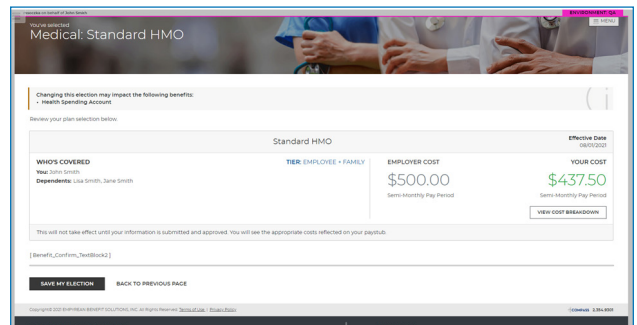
Impersonate on behalf of John Smith
ENVIRONMENT: QA
MENU
You've selected
Medical: Standard HMO

Changing this election may impact the following benefits:
• Health Spending Account

Review your plan selection below.

Standard HMO
Effective Date
08/01/2021

WHO'S COVERED
You: John Smith
Dependents: Lisa Smith, Jane Smith
TIER: EMPLOYEE + FAMILY
EMPLOYER COST
$500.00
Semi-Monthly Pay Period
YOUR COST
$437.50
Semi-Monthly Pay Period
VIEW COST BREAKDOWN

This will not take effect until your information is submitted and approved. You will see the appropriate costs reflected on your paystub.

[ Benefit_Confirm_TextBlock2 ]

SAVE MY ELECTION
BACK TO PREVIOUS PAGE

Copyright 2021 EMPYREAN BENEFIT SOLUTIONS, INC. All Rights Reserved. Terms of Use | Privacy Policy
COMPASS 2.35.x.2021